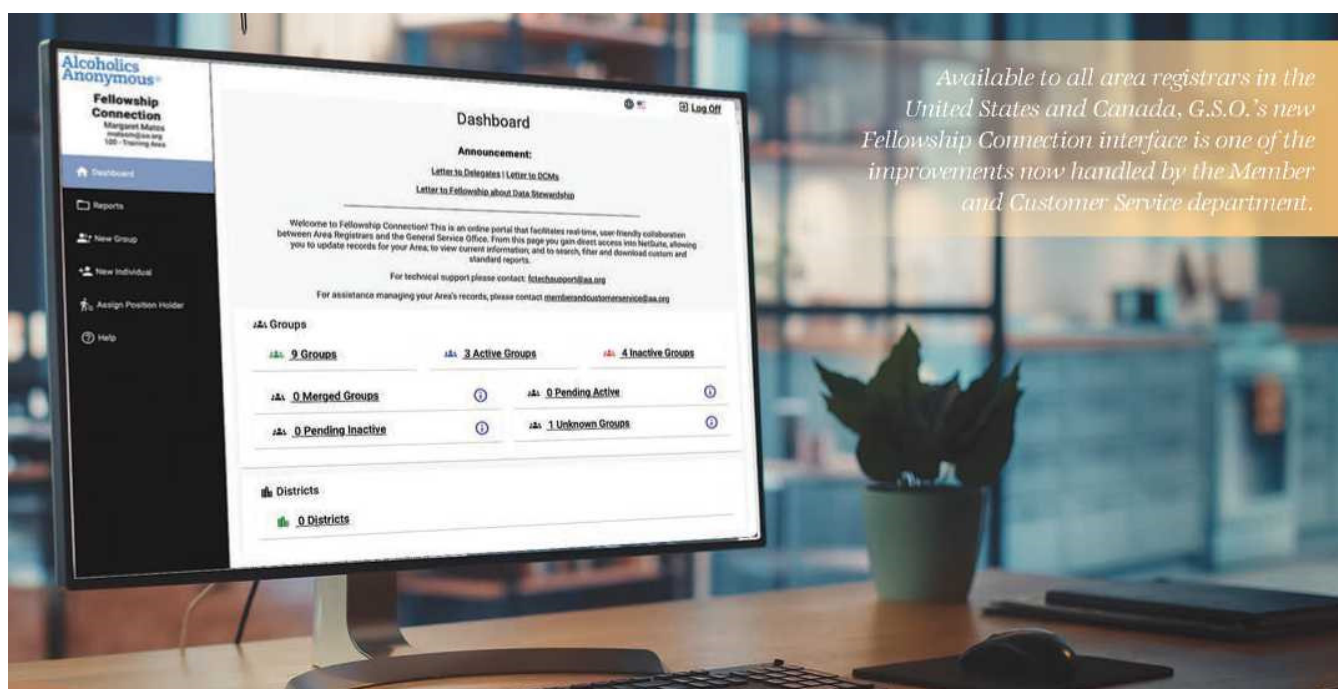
Alcoholics Anonymous

Fellowship Connection
Margaret Matos
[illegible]
120 - Training Area

Dashboard
Reports
New Group
New Individual
Assign Position Holder
Help

Dashboard

Log Off

Announcement:

Letter to Delegates | Letter to DCMs

Letter to Fellowship about Data Stewardship

Welcome to Fellowship Connection! This is an online portal that facilitates real-time, user-friendly collaboration between Area Registrars and the General Service Office. From this page you gain direct access into NetSuite, allowing you to update records for your Area, to view current information, and to search, filter and download custom and standard reports.

For technical support please contact: fctechsupport@aa.org

For assistance managing your Area's records, please contact memberandcustomerservice@aa.org

Groups

9 Groups

3 Active Groups

4 Inactive Groups

0 Merged Groups

0 Pending Active

0 Pending Inactive

1 Unknown Groups

Districts

0 Districts

Available to all area registrars in the United States and Canada, G.S.O.'s new Fellowship Connection interface is one of the improvements now handled by the Member and Customer Service department.